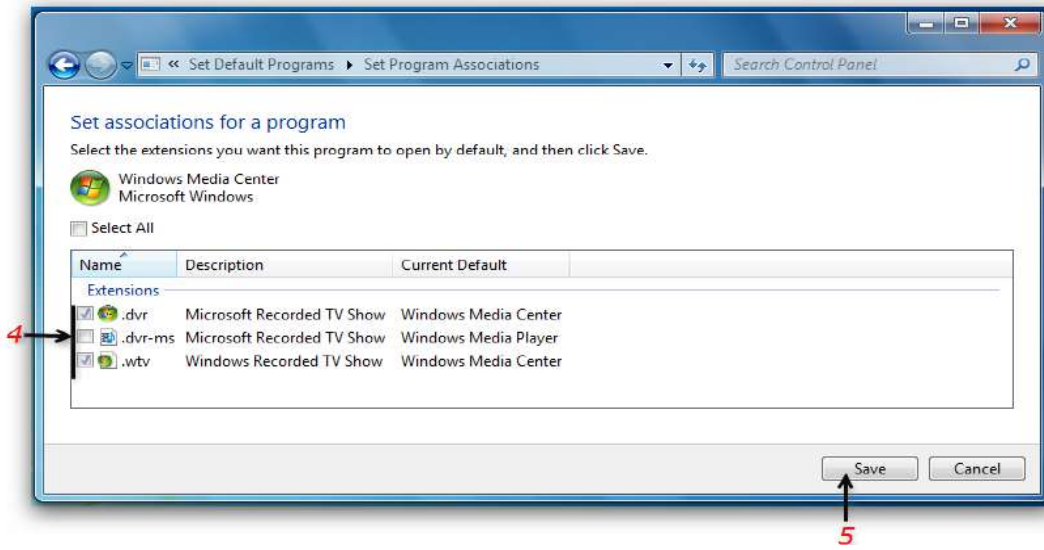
« Set Default Programs ▸ Set Program Associations

Search Control Panel

Set associations for a program

Select the extensions you want this program to open by default, and then click Save.

Windows Media Center
Microsoft Windows

Select All

| Name | Description | Current Default |
|---|---|---|
| Extensions | | |
| .dvr | Microsoft Recorded TV Show | Windows Media Center |
| .dvr-ms | Microsoft Recorded TV Show | Windows Media Player |
| .wtv | Windows Recorded TV Show | Windows Media Center |

4

Save

Cancel

5